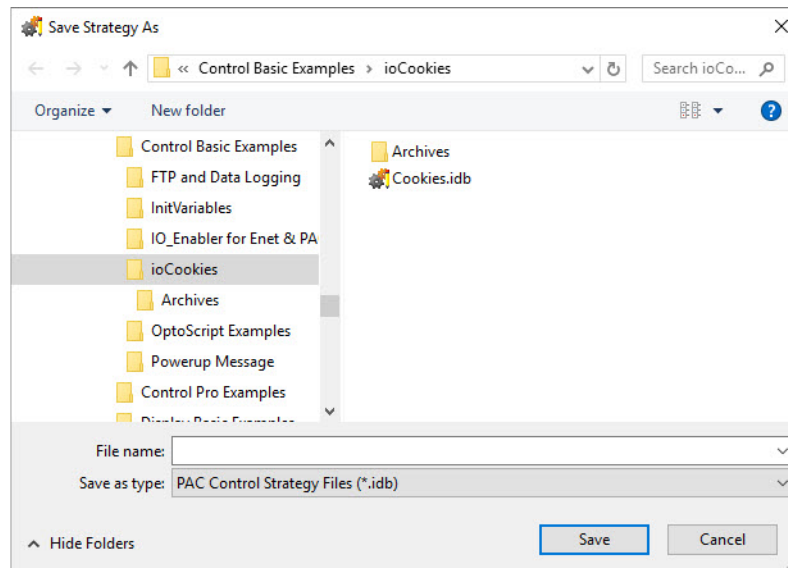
Save Strategy As

« Control Basic Examples › ioCookies

Search ioCo...

Organize ▾ New folder

Control Basic Examples
FTP and Data Logging
InitVariables
IO_Enabler for Enet & PA
ioCookies
Archives
OptoScript Examples
Powerup Message
Control Pro Examples
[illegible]

Archives
Cookies.idb

File name:
Save as type: PAC Control Strategy Files (*.idb)

Hide Folders

Save Cancel